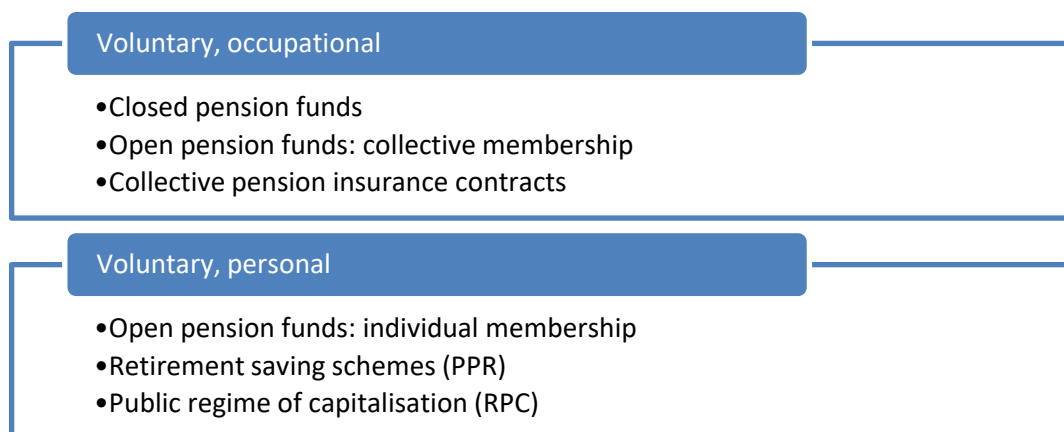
Voluntary, occupational

•Closed pension funds
•Open pension funds: collective membership
•Collective pension insurance contracts

Voluntary, personal

•Open pension funds: individual membership
•Retirement saving schemes (PPR)
•Public regime of capitalisation (RPC)